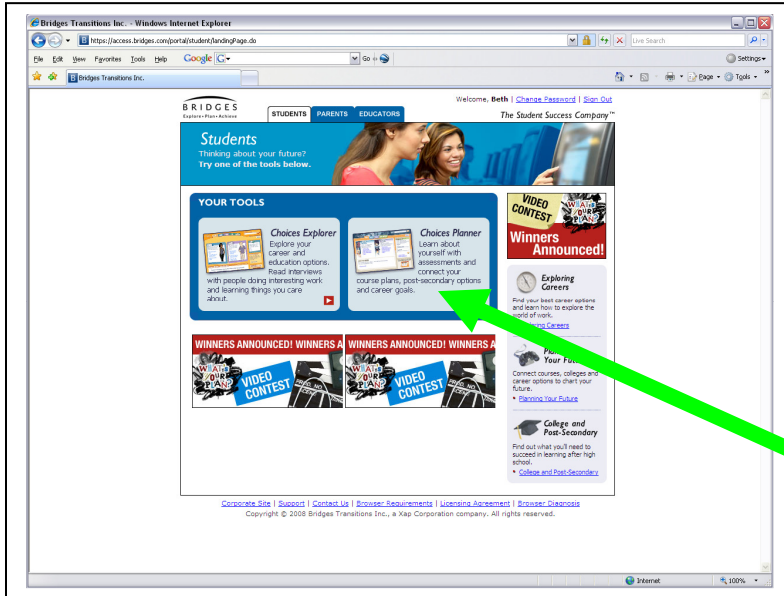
Bridges Transitions Inc. - Windows Internet Explorer

https://access.bridges.com/portal/student/landingPage.do

Live Search

File Edit View Favorites Tools Help Google G Go Settings

Bridges Transitions Inc.

Page Tools

BRIDGES
Explore • Plan • Achieve

STUDENTS PARENTS EDUCATORS

Welcome, Beth | Change Password | Sign Out

The Student Success Company™

Students
Thinking about your future?
Try one of the tools below.

YOUR TOOLS

Choices Explorer
Explore your career and education options. Read interviews with people doing interesting work and learning things you care about.

Choices Planner
Learn about yourself with assessments and connect your course plans, post-secondary options and career goals.

VIDEO CONTEST WHAT'S YOUR PLAN?
Winners Announced!

Exploring Careers
Find your best career options and learn how to explore the world of work.
Exploring Careers

Planning Your Future
Connect courses, colleges and career options to chart your future.
Planning Your Future

College and Post-Secondary
Find out what you'll need to succeed in learning after high school.
College and Post-Secondary

WINNERS ANNOUNCED! WINNERS A
WHAT'S YOUR PLAN? VIDEO CONTEST

WINNERS ANNOUNCED! WINNERS A
WHAT'S YOUR PLAN? VIDEO CONTEST

Corporate Site | Support | Contact Us | Browser Requirements | Licensing Agreement | Browser Diagnosis
Copyright © 2008 Bridges Transitions Inc., a Xap Corporation company. All rights reserved.

Internet 100%